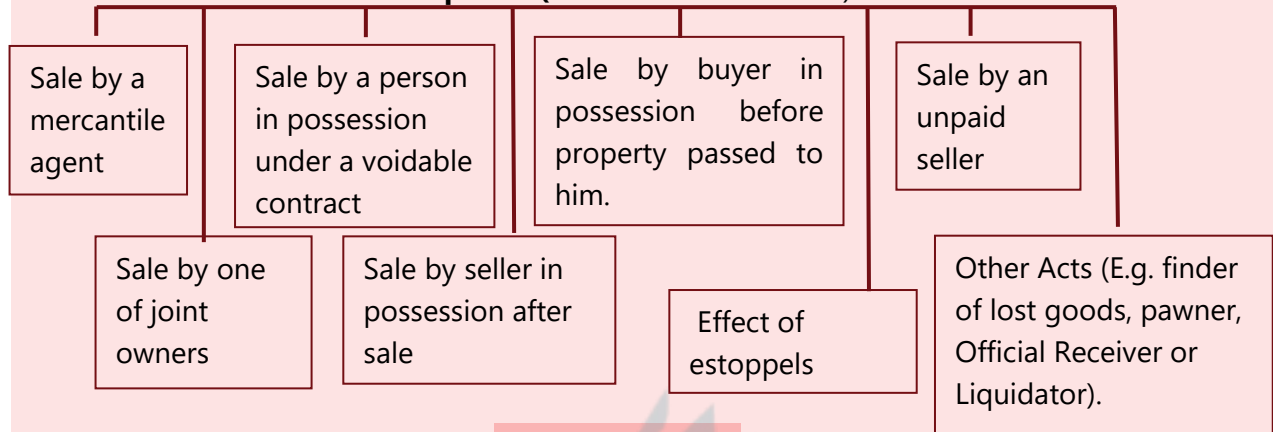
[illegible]

Sale by a mercantile agent

Sale by a person in possession under a voidable contract

Sale by buyer in possession before property passed to him.

Sale by an unpaid seller

Sale by one of joint owners

Sale by seller in possession after sale

Effect of estoppels

Other Acts (E.g. finder of lost goods, pawner, Official Receiver or Liquidator).